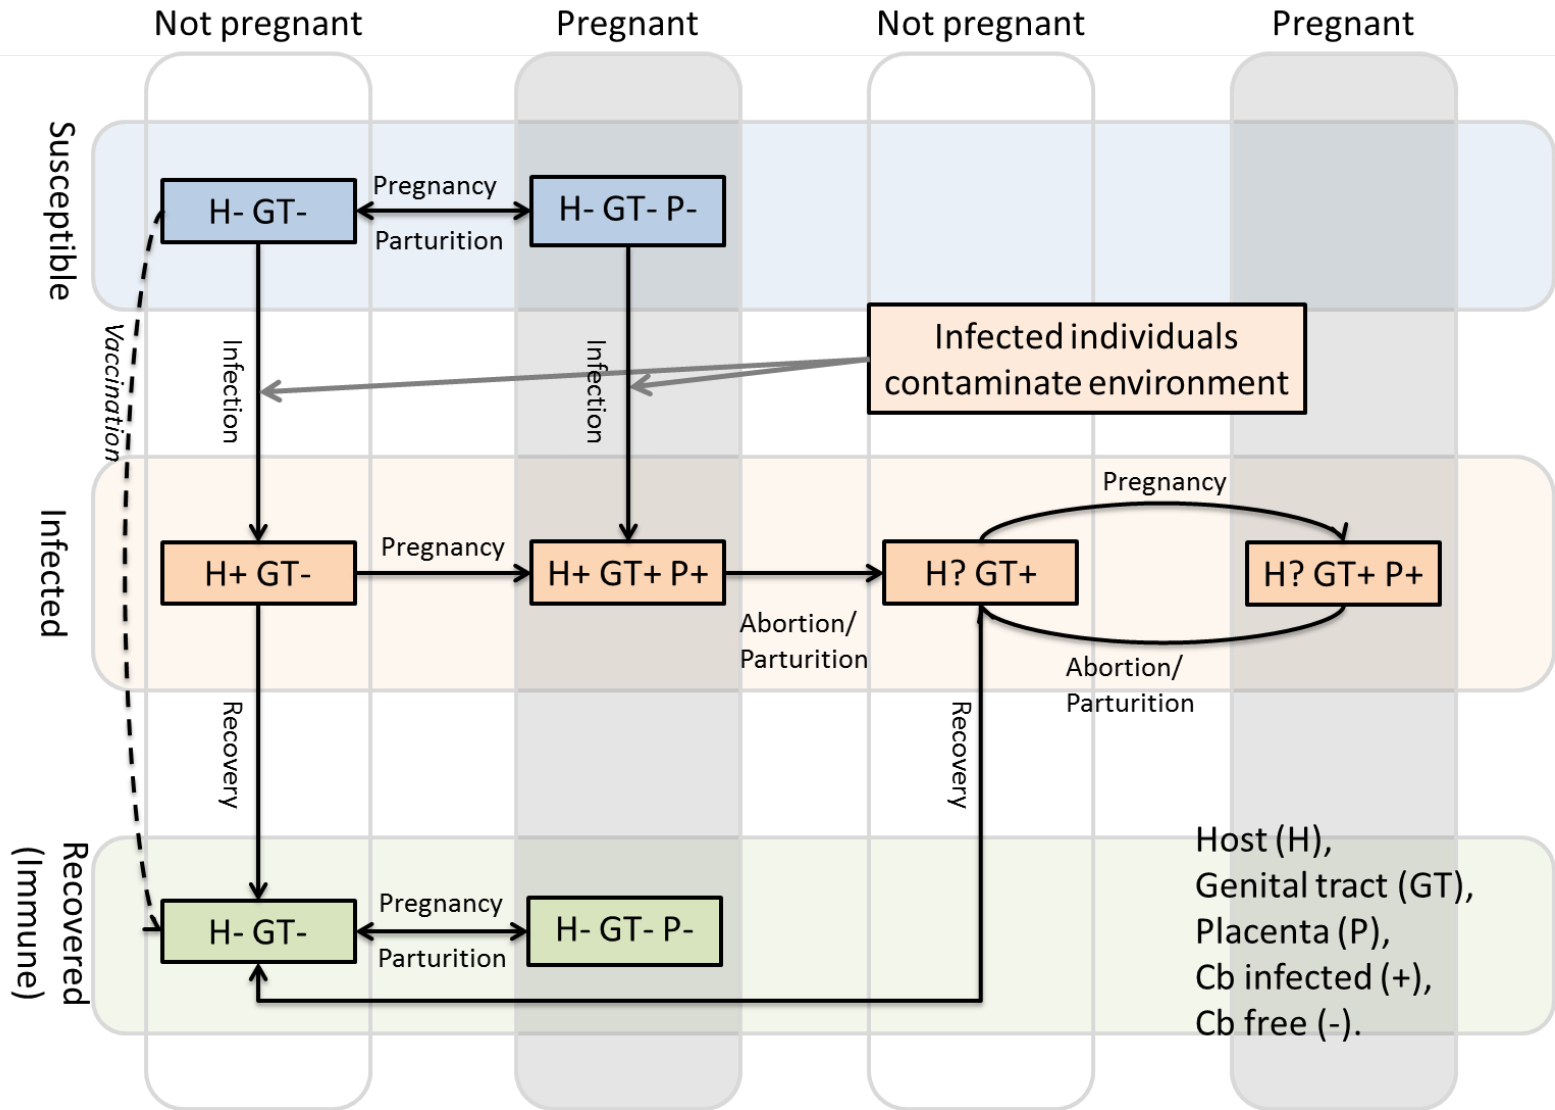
Not pregnant Pregnant Not pregnant Pregnant

Susceptible

H- GT-

Pregnancy

Parturition

H- GT- P-

Vaccination

Infection

Infection

Infected individuals contaminate environment

Infected

Pregnancy

H+ GT-

Pregnancy

H+ GT+ P+

H? GT+

H? GT+ P+

Abortion/ Parturition

Abortion/ Parturition

Recovery

Recovery

Recovered (Immune)

H- GT-

Pregnancy

Parturition

H- GT- P-

Host (H),
Genital tract (GT),
Placenta (P),
Cb infected (+),
Cb free (-).